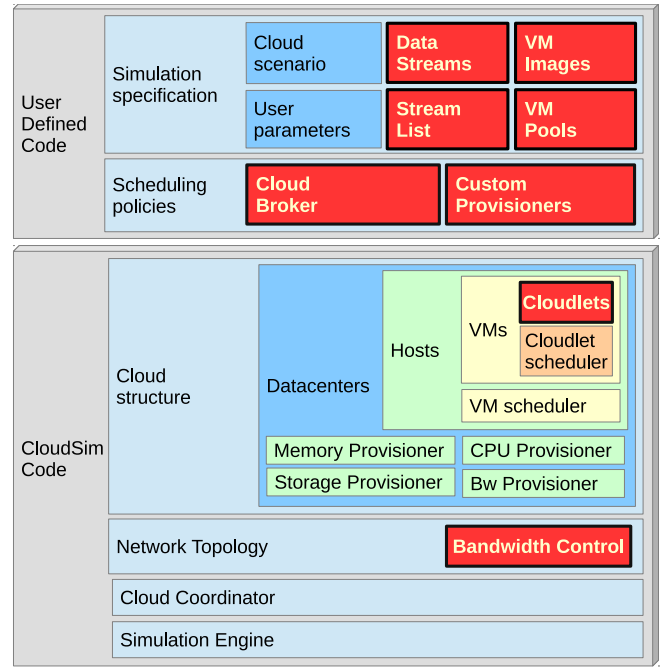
User Defined Code

Simulation specification

Cloud scenario

Data Streams

VM Images

User parameters

Stream List

VM Pools

Scheduling policies

Cloud Broker

Custom Provisioners

CloudSim Code

Cloud structure

Datacenters

Hosts

VMs

Cloudlets

Cloudlet scheduler

VM scheduler

Memory Provisioner

CPU Provisioner

Storage Provisioner

Bw Provisioner

Network Topology

Bandwidth Control

Cloud Coordinator

Simulation Engine